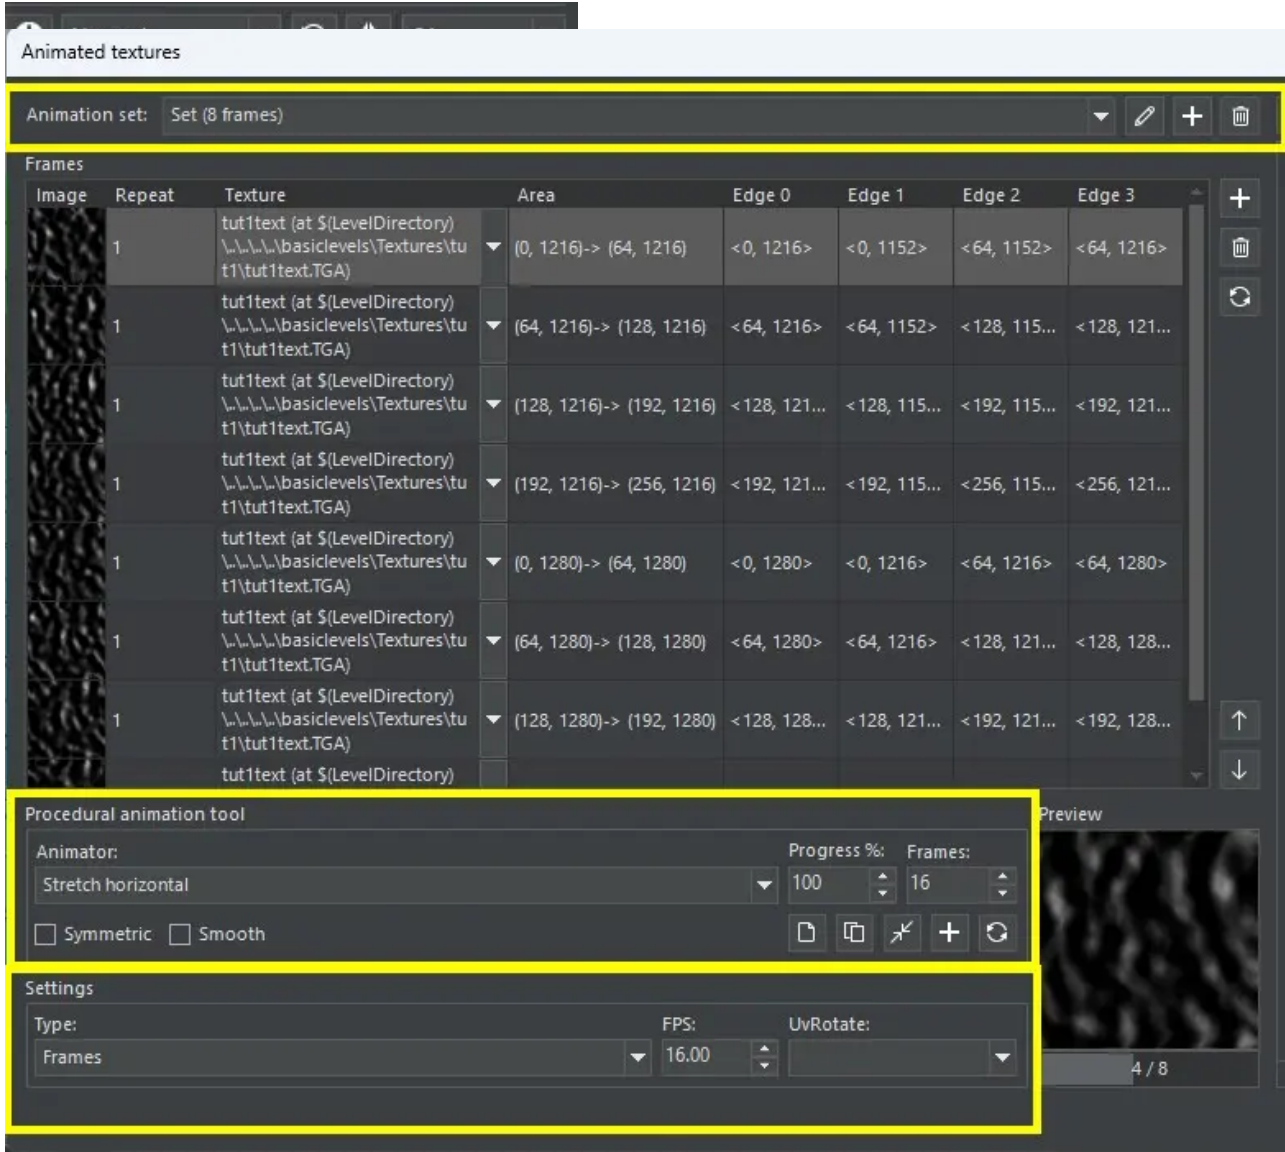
Animated textures

Animation set: Set (8 frames)

Frames

| Image | Repeat | Texture | Area | Edge 0 | Edge 1 | Edge 2 | Edge 3 |
|---|---|---|---|---|---|---|---|
| | 1 | tut1text (at $(LevelDirectory)\..\..\..\..\basiclevels\Textures\tut1\tut1text.TGA) | (0, 1216)-> (64, 1216) | <0, 1216> | <0, 1152> | <64, 1152> | <64, 1216> |
| | 1 | tut1text (at $(LevelDirectory)\..\..\..\..\basiclevels\Textures\tut1\tut1text.TGA) | (64, 1216)-> (128, 1216) | <64, 1216> | <64, 1152> | <128, 115... | <128, 121... |
| | 1 | tut1text (at $(LevelDirectory)\..\..\..\..\basiclevels\Textures\tut1\tut1text.TGA) | (128, 1216)-> (192, 1216) | <128, 121... | <128, 115... | <192, 115... | <192, 121... |
| | 1 | tut1text (at $(LevelDirectory)\..\..\..\..\basiclevels\Textures\tut1\tut1text.TGA) | (192, 1216)-> (256, 1216) | <192, 121... | <192, 115... | <256, 115... | <256, 121... |
| | 1 | tut1text (at $(LevelDirectory)\..\..\..\..\basiclevels\Textures\tut1\tut1text.TGA) | (0, 1280)-> (64, 1280) | <0, 1280> | <0, 1216> | <64, 1216> | <64, 1280> |
| | 1 | tut1text (at $(LevelDirectory)\..\..\..\..\basiclevels\Textures\tut1\tut1text.TGA) | (64, 1280)-> (128, 1280) | <64, 1280> | <64, 1216> | <128, 121... | <128, 128... |
| | 1 | tut1text (at $(LevelDirectory)\..\..\..\..\basiclevels\Textures\tut1\tut1text.TGA) | (128, 1280)-> (192, 1280) | <128, 128... | <128, 121... | <192, 121... | <192, 128... |
| | | tut1text (at $(LevelDirectory) | | | | | |

Procedural animation tool

Animator: Stretch horizontal

Progress %: 100

Frames: 16

Symmetric Smooth

Preview

Settings

Type: Frames

FPS: 16.00

UvRotate:

4 / 8